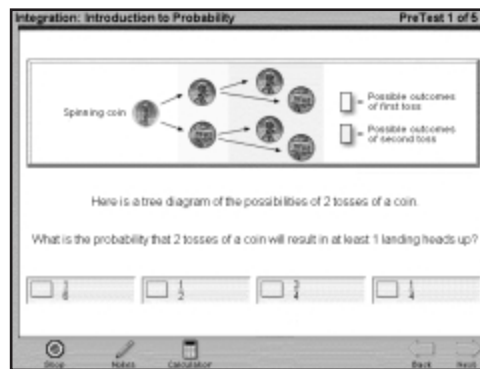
Integration: Introduction to Probability

PreTest 1 of 5

Spinning coin

= Possible outcomes of first toss

= Possible outcomes of second toss

Here is a tree diagram of the possibilities of 2 tosses of a coin.

What is the probability that 2 tosses of a coin will result in at least 1 landing heads up?

$\frac{1}{6}$

$\frac{1}{2}$

$\frac{3}{4}$

$\frac{1}{4}$

Stop

Notes

Calculator

Back

Next